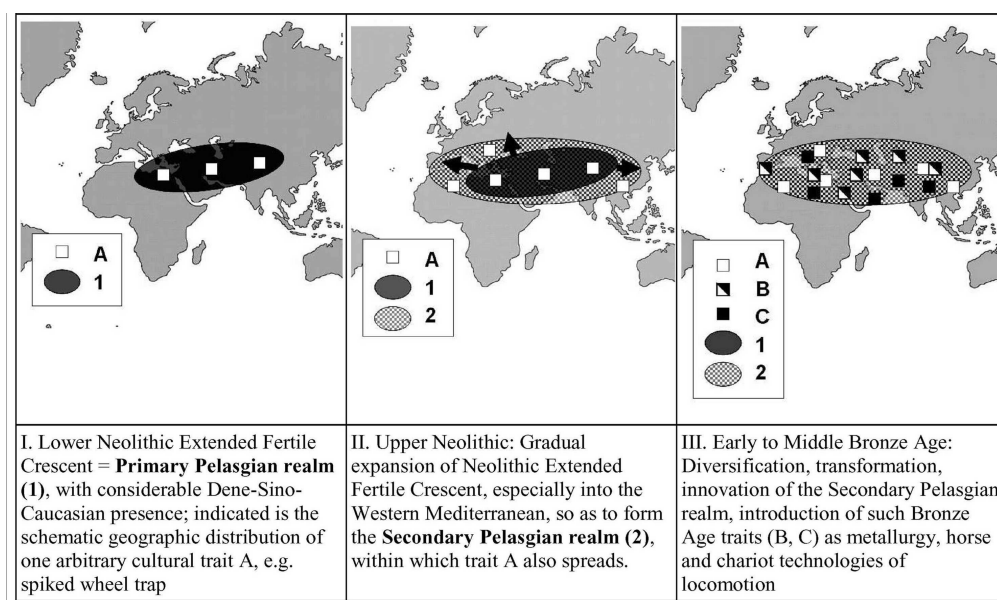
| | | |
|---|---|---|
| A<br>1 | A<br>1<br>2 | A<br>B<br>C<br>1<br>2 |
| I. Lower Neolithic Extended Fertile Crescent = **Primary Pelasgian realm (1)**, with considerable Dene-Sino-Caucasian presence; indicated is the schematic geographic distribution of one arbitrary cultural trait A, e.g. spiked wheel trap | II. Upper Neolithic: Gradual expansion of Neolithic Extended Fertile Crescent, especially into the Western Mediterranean, so as to form the **Secondary Pelasgian realm (2)**, within which trait A also spreads. | III. Early to Middle Bronze Age: Diversification, transformation, innovation of the Secondary Pelasgian realm, introduction of such Bronze Age traits (B, C) as metallurgy, horse and chariot technologies of locomotion |